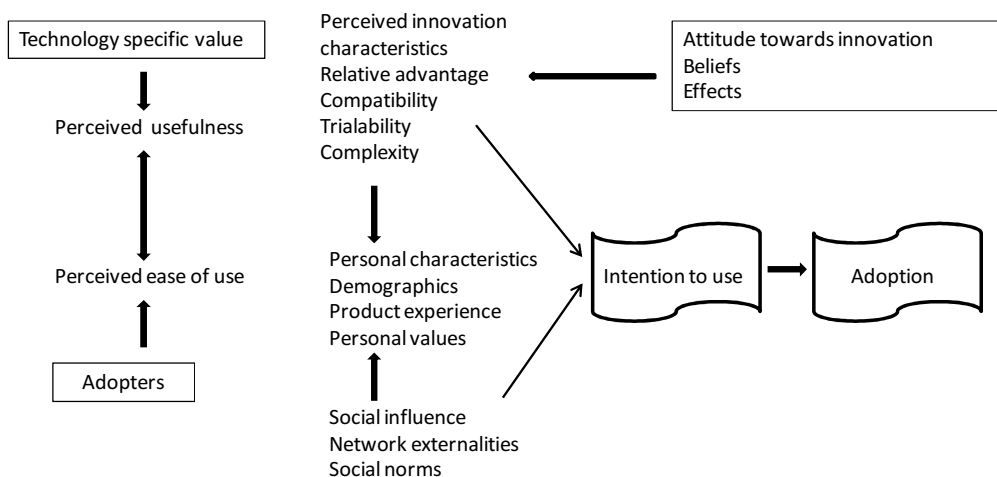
Technology specific value

Perceived usefulness

Perceived ease of use

Adopters

Perceived innovation characteristics
Relative advantage
Compatibility
Trialability
Complexity

Attitude towards innovation
Beliefs
Effects

Personal characteristics
Demographics
Product experience
Personal values

Social influence
Network externalities
Social norms

Intention to use

Adoption